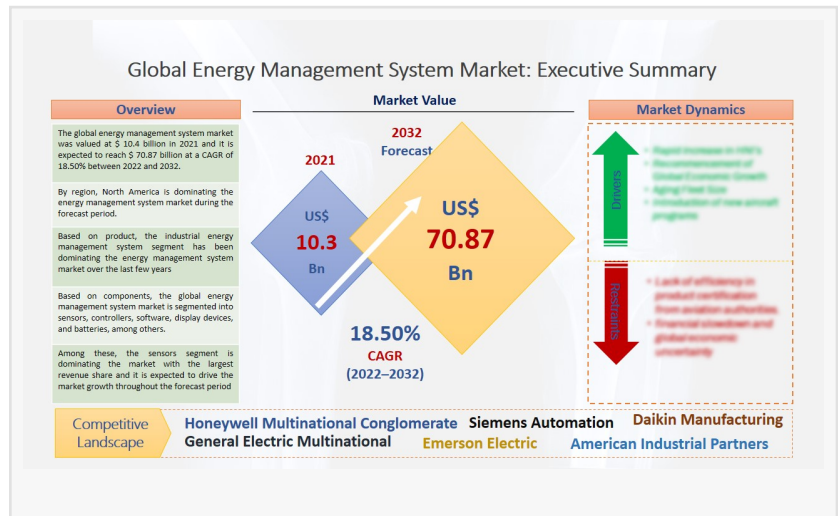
Global Energy Management System Market: Executive Summary

Overview

The global energy management system market was valued at $ 10.4 billion in 2021 and it is expected to reach $ 70.87 billion at a CAGR of 18.50% between 2022 and 2032.

By region, North America is dominating the energy management system market during the forecast period.

Based on product, the industrial energy management system segment has been dominating the energy management system market over the last few years

Based on components, the global energy management system market is segmented into sensors, controllers, software, display devices, and batteries, among others.

Among these, the sensors segment is dominating the market with the largest revenue share and it is expected to drive the market growth throughout the forecast period

Market Value

2021

US$
10.3
Bn

2032
Forecast

US$
70.87
Bn

18.50%
CAGR
(2022–2032)

Market Dynamics

Drivers

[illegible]

Restraints

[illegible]

Competitive Landscape

Honeywell Multinational Conglomerate
Siemens Automation
Daikin Manufacturing
General Electric Multinational
Emerson Electric
American Industrial Partners